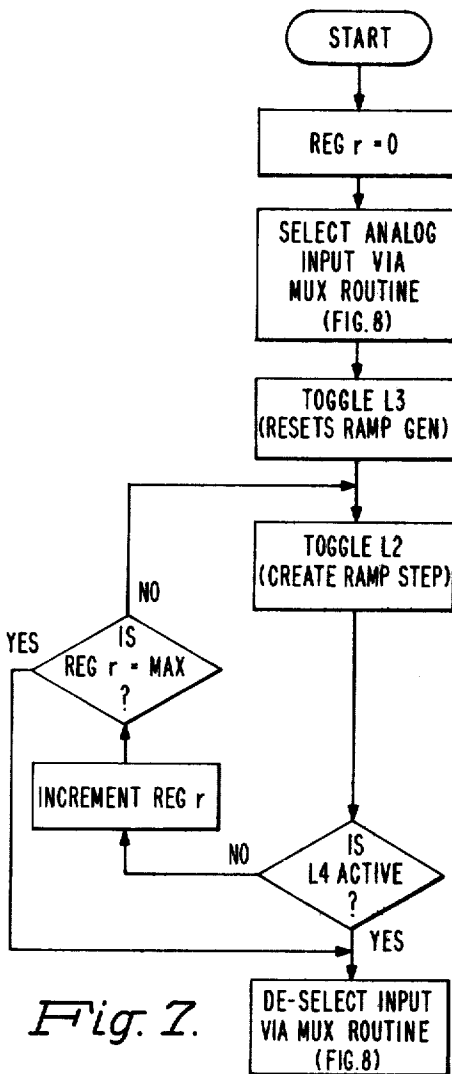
START

REG r = 0

SELECT ANALOG INPUT VIA MUX ROUTINE (FIG. 8)

TOGGLE L3 (RESETS RAMP GEN)

TOGGLE L2 (CREATE RAMP STEP)

NO

YES

IS REG r = MAX ?

INCREMENT REG r

NO

IS L4 ACTIVE ?

YES

Fig. 7.

DE-SELECT INPUT VIA MUX ROUTINE (FIG. 8)